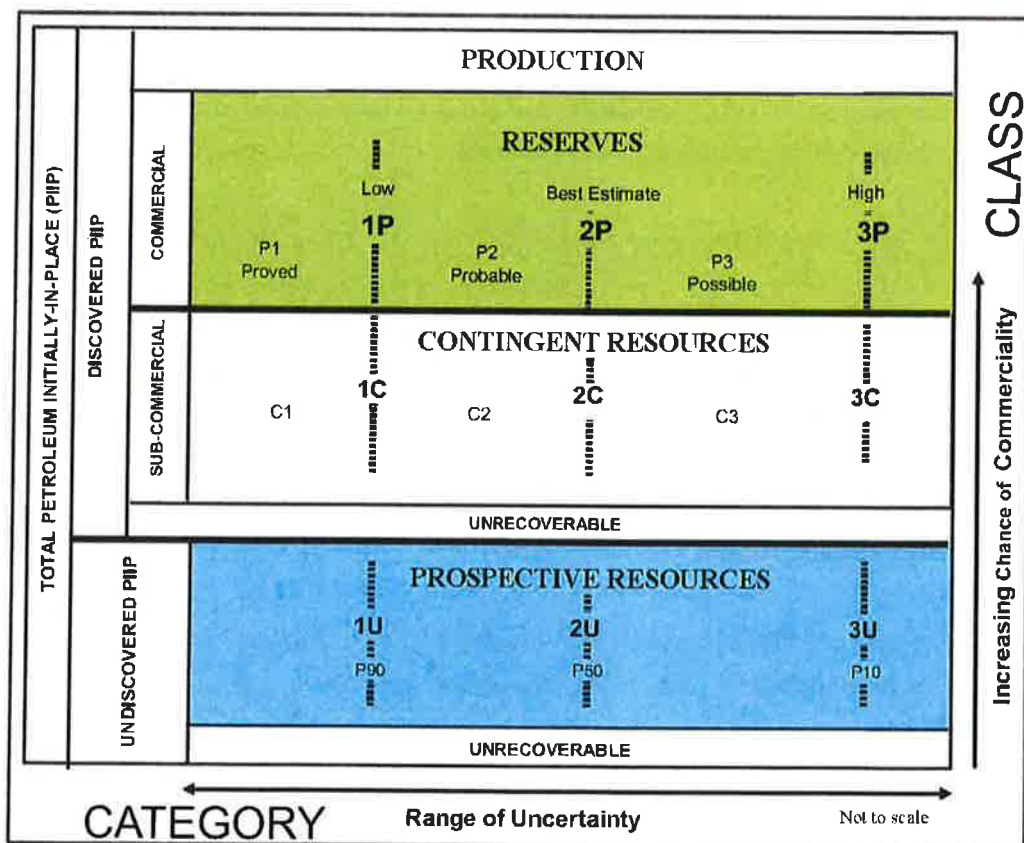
TOTAL PETROLEUM INITIALLY-IN-PLACE (PIIP)

DISCOVERED PIIP

PRODUCTION

COMMERCIAL

RESERVES

Low
1P

Best Estimate
2P

High
3P

P1
Proved

P2
Probable

P3
Possible

SUB-COMMERCIAL

CONTINGENT RESOURCES

1C
2C
3C

C1
C2
C3

UNRECOVERABLE

UNDISCOVERED PIIP

PROSPECTIVE RESOURCES

1U
P90

2U
P50

3U
P10

UNRECOVERABLE

CLASS

Increasing Chance of Commerciality

CATEGORY

Range of Uncertainty

Not to scale